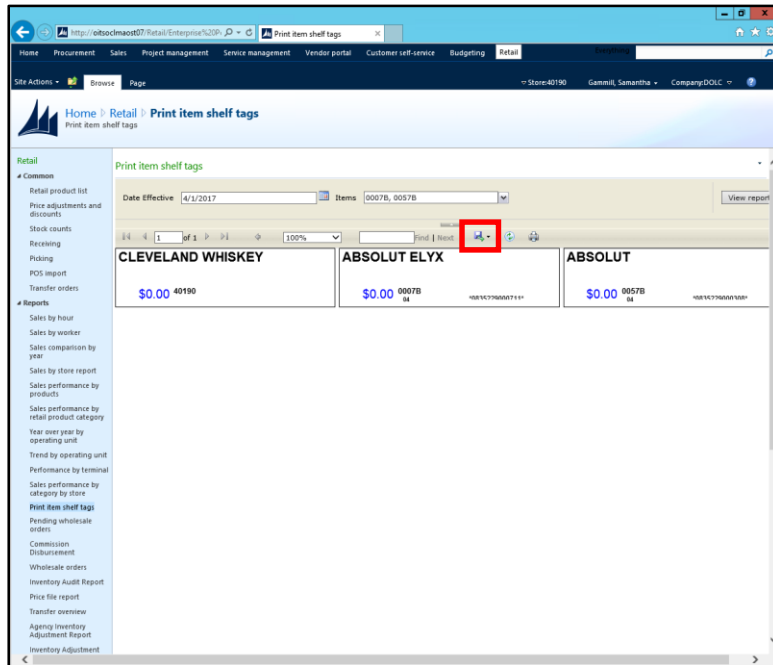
http://oitsoclmaost07/Retail/Enterprise%20P

Print item shelf tags

Home Procurement Sales Project management Service management Vendor portal Customer self-service Budgeting Retail

Site Actions Browse Page

Store:40190 Gammill, Samantha Company:DOLC

Home ▷ Retail ▷ Print item shelf tags
Print item shelf tags

Retail
Common
Retail product list
Price adjustments and discounts
Stock counts
Receiving
Picking
POS import
Transfer orders
Reports
Sales by hour
Sales by worker
Sales comparison by year
Sales by store report
Sales performance by products
Sales performance by retail product category
Year over year by operating unit
Trend by operating unit
Performance by terminal
Sales performance by category by store
Print item shelf tags
Pending wholesale orders
Commission Disbursement
Wholesale orders
Inventory Audit Report
Price file report
Transfer overview
Agency Inventory Adjustment Report
Inventory Adjustment

Print item shelf tags

Date Effective 4/1/2017 Items 0007B, 0057B View report

1 of 1 100% Find | Next

CLEVELAND WHISKEY
$0.00 40190

ABSOLUT ELYX
$0.00 0007B 04

ABSOLUT
$0.00 0057B 04